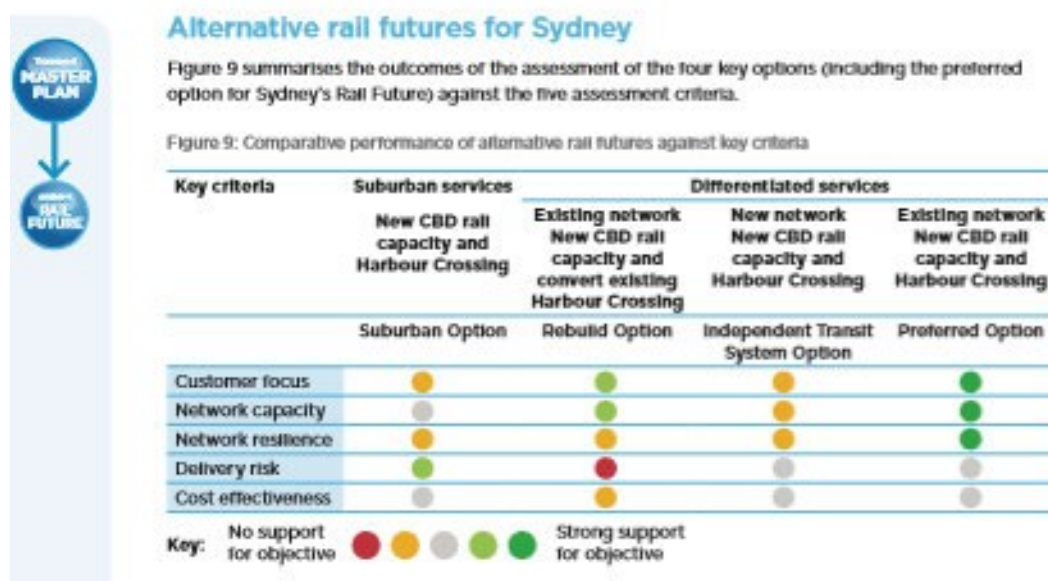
Transport
MASTER PLAN

Sydney's
RAIL FUTURE

Alternative rail futures for Sydney

Figure 9 summarises the outcomes of the assessment of the four key options (including the preferred option for Sydney's Rail Future) against the five assessment criteria.

Figure 9: Comparative performance of alternative rail futures against key criteria

| Key criteria | Suburban services | Differentiated services | | |
|---|---|---|---|---|
| | New CBD rail capacity and Harbour Crossing | Existing network New CBD rail capacity and convert existing Harbour Crossing | New network New CBD rail capacity and Harbour Crossing | Existing network New CBD rail capacity and Harbour Crossing |
| | Suburban Option | Rebuild Option | Independent Transit System Option | Preferred Option |
| Customer focus | | | | |
| Network capacity | | | | |
| Network resilience | | | | |
| Delivery risk | | | | |
| Cost effectiveness | | | | |

Key: No support for objective — Strong support for objective